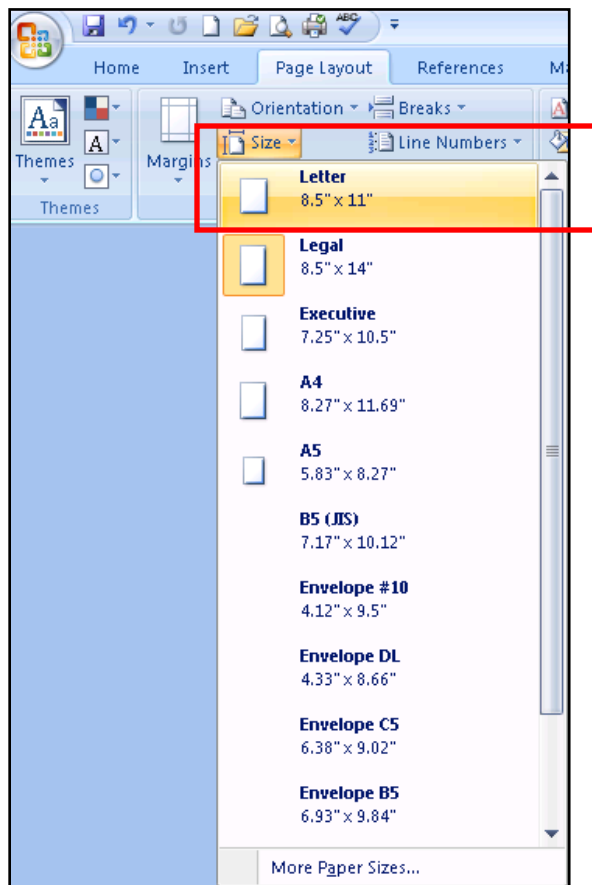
Home
Insert
Page Layout
References
M

Themes
Themes
Margins
Orientation
Breaks
Size
Line Numbers

Letter
8.5" x 11"

Legal
8.5" x 14"

Executive
7.25" x 10.5"

A4
8.27" x 11.69"

A5
5.83" x 8.27"

B5 (JIS)
7.17" x 10.12"

Envelope #10
4.12" x 9.5"

Envelope DL
4.33" x 8.66"

Envelope C5
6.38" x 9.02"

Envelope B5
6.93" x 9.84"

More Paper Sizes...